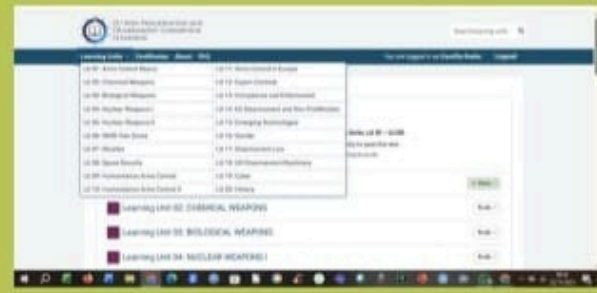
EU NON-PROLIFERATION AND DISARMAMENT CONSORTIUM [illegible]

Learning Units · Certificates · About · FAQ

LU 01: Arms Control Basics
LU 02: Chemical Weapons
LU 03: Biological Weapons
LU 04: Nuclear Weapons I
LU 05: Nuclear Weapons II
LU 06: WMD Free Zones
LU 07: Missiles
LU 08: Space Security
LU 09: Conventional Arms Control
LU 10: Conventional Arms Control II

LU 11: Arms Control in Europe
LU 12: Export Controls
LU 13: Compliance and Enforcement
LU 14: EU Disarmament and Non-Proliferation
LU 15: Emerging Technologies
LU 16: Gender
LU 17: Disarmament Law
LU 18: UN Disarmament Machinery
LU 19: Cyber
LU 20: History

Learning Unit 02: CHEMICAL WEAPONS

Learning Unit 03: BIOLOGICAL WEAPONS

Learning Unit 04: NUCLEAR WEAPONS I